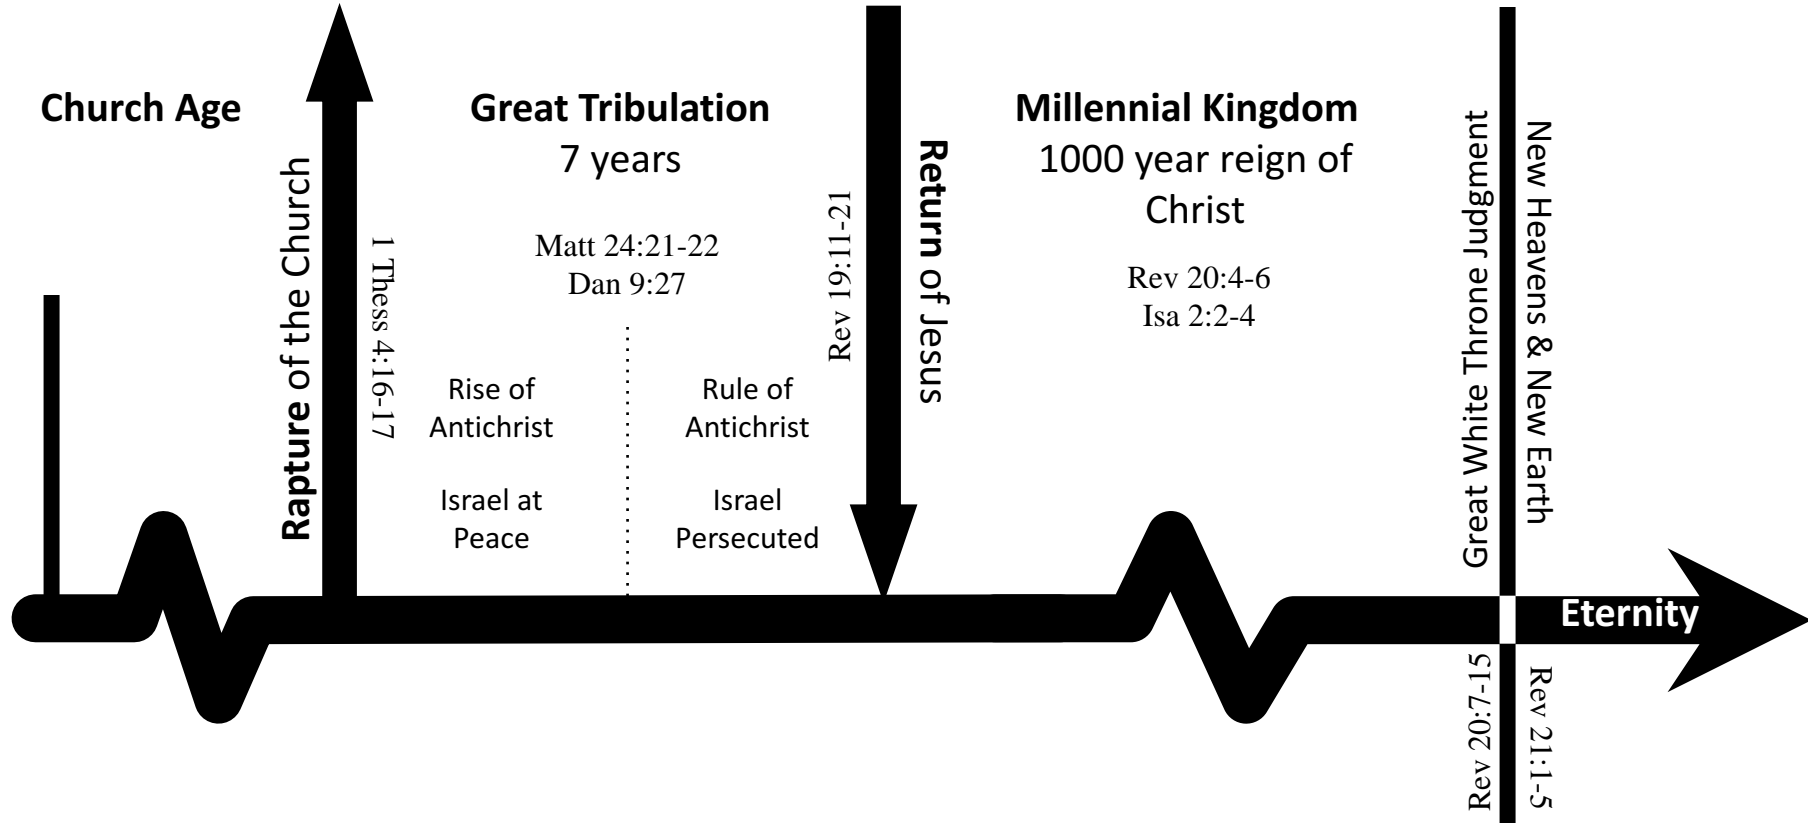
Church Age

Rapture of the Church

1 Thess 4:16-17

Great Tribulation
7 years

Matt 24:21-22
Dan 9:27

Rise of Antichrist

Israel at Peace

Rule of Antichrist

Israel Persecuted

Rev 19:11-21

Return of Jesus

Millennial Kingdom
1000 year reign of Christ

Rev 20:4-6
Isa 2:2-4

Great White Throne Judgment

Rev 20:7-15

New Heavens & New Earth

Rev 21:1-5

Eternity